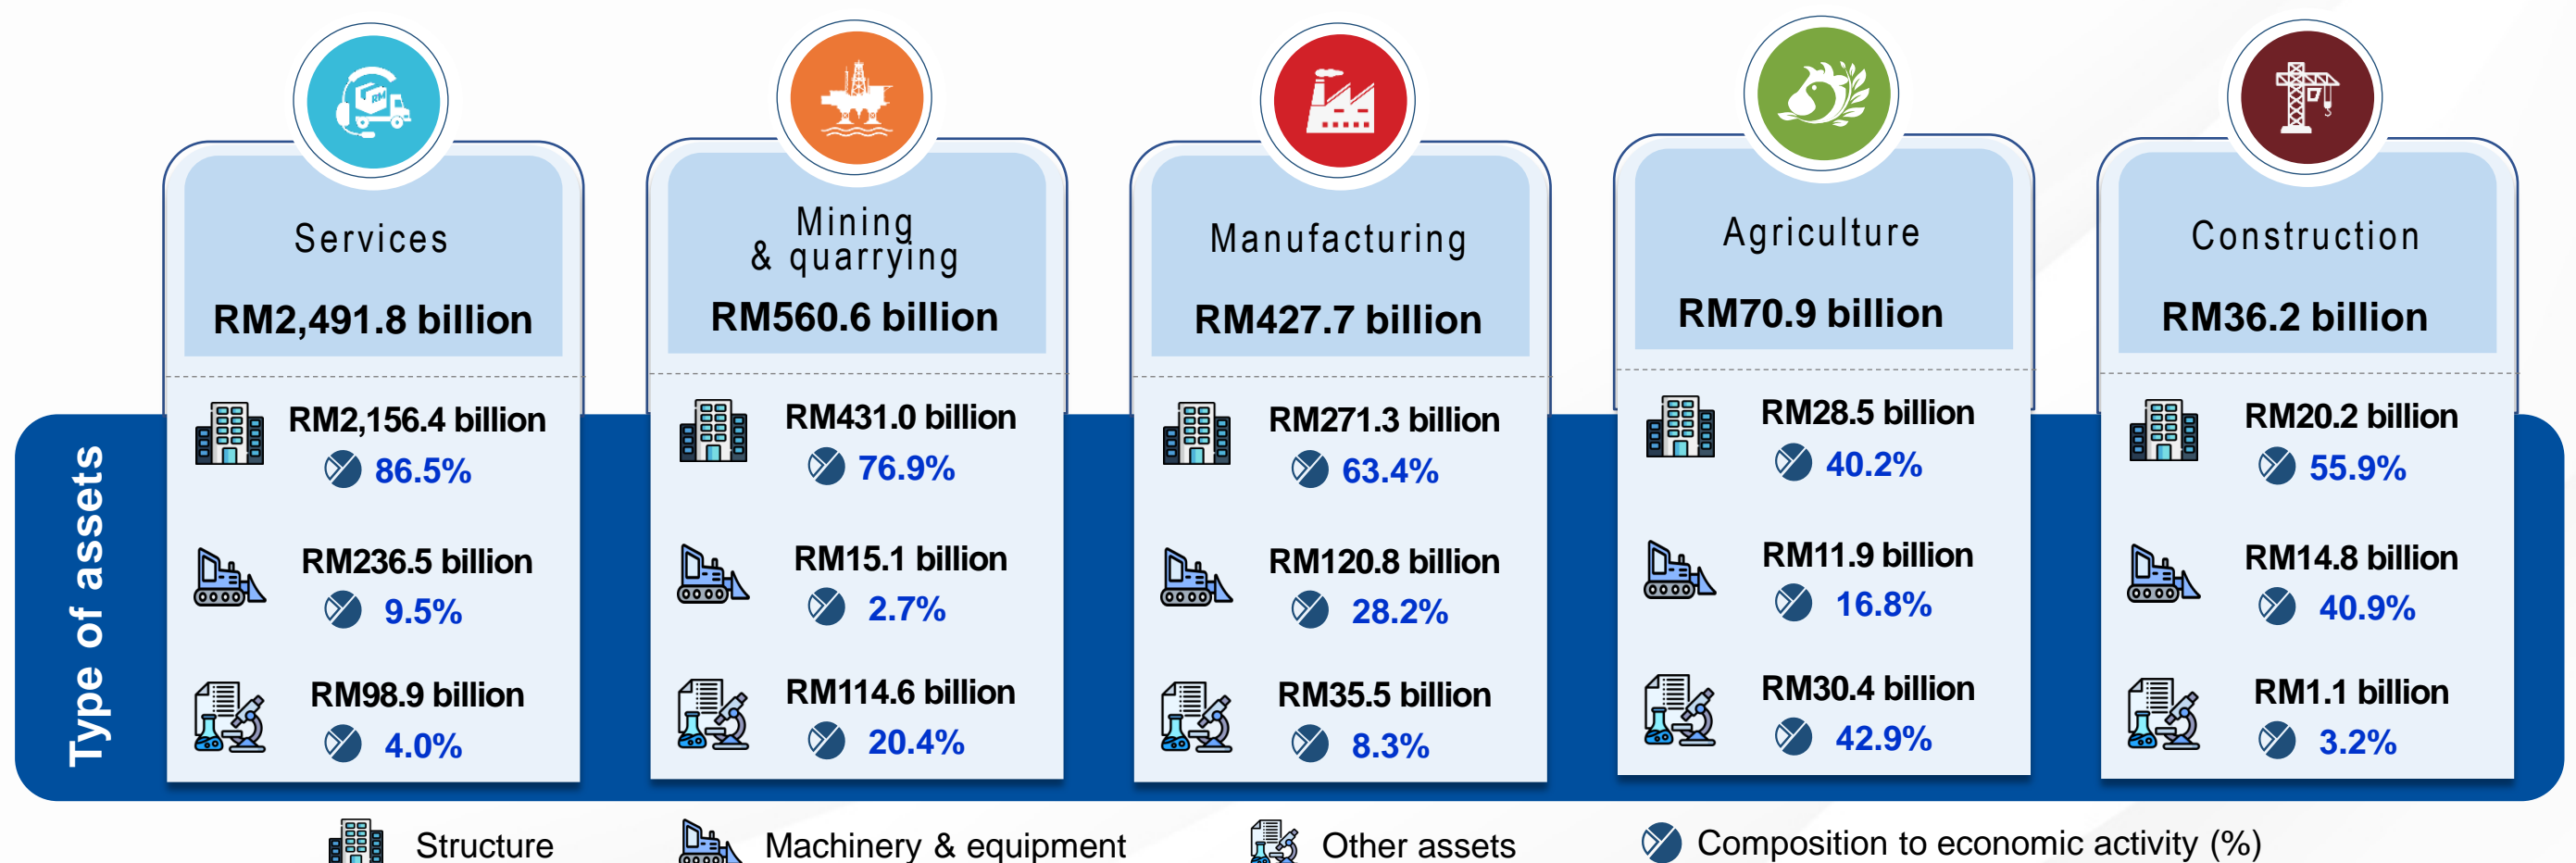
Type of assets

Services
RM2,491.8 billion
RM2,156.4 billion
86.5%
RM236.5 billion
9.5%
RM98.9 billion
4.0%

Mining & quarrying
RM560.6 billion
RM431.0 billion
76.9%
RM15.1 billion
2.7%
RM114.6 billion
20.4%

Manufacturing
RM427.7 billion
RM271.3 billion
63.4%
RM120.8 billion
28.2%
RM35.5 billion
8.3%

Agriculture
RM70.9 billion
RM28.5 billion
40.2%
RM11.9 billion
16.8%
RM30.4 billion
42.9%

Construction
RM36.2 billion
RM20.2 billion
55.9%
RM14.8 billion
40.9%
RM1.1 billion
3.2%

Structure
Machinery & equipment
Other assets
Composition to economic activity (%)